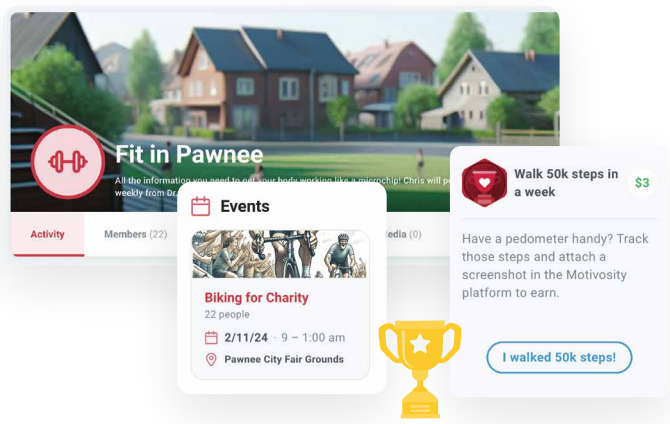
Fit in Pawnee

All the information you need to get your body working like a microchip! Chris will post weekly from Dr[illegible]

Activity

Members (22)

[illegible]edia (0)

Events

Biking for Charity

22 people

2/11/24 · 9 – 1:00 am

Pawnee City Fair Grounds

Walk 50k steps in a week

$3

Have a pedometer handy? Track those steps and attach a screenshot in the Motivosity platform to earn.

I walked 50k steps!